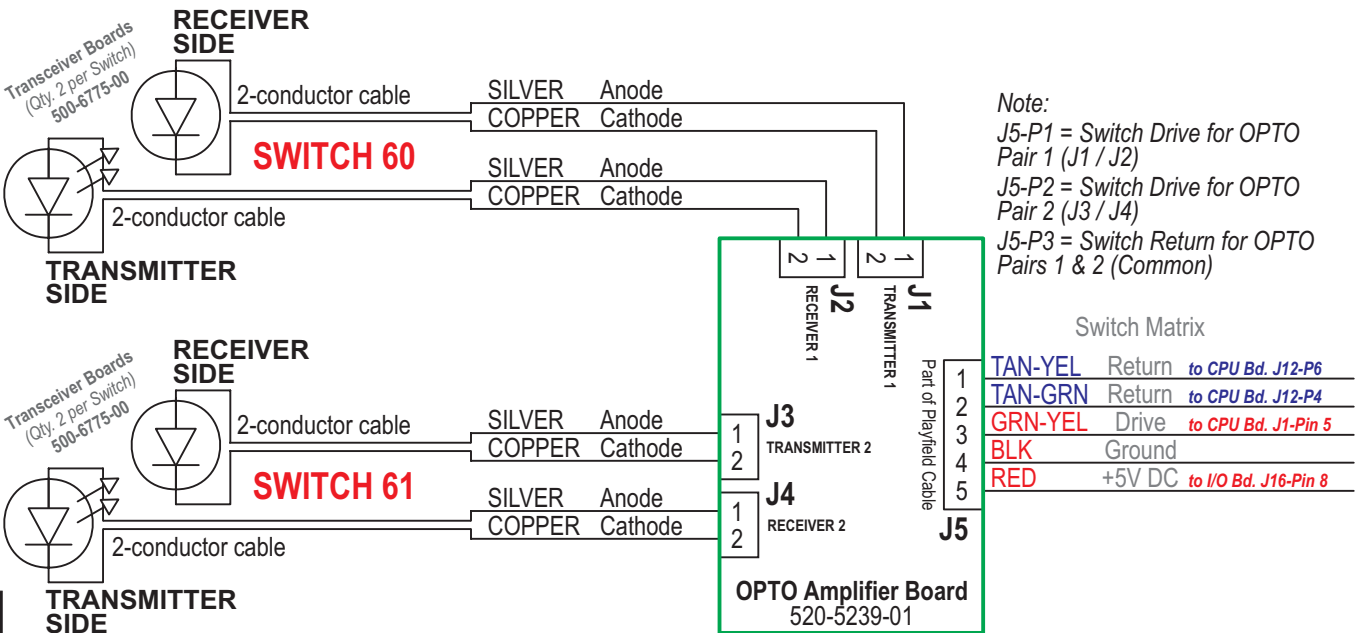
Transceiver Boards
(Qty. 2 per Switch)
500-6775-00

RECEIVER SIDE

2-conductor cable

SILVER Anode
COPPER Cathode

SWITCH 60

SILVER Anode
COPPER Cathode

2-conductor cable

TRANSMITTER SIDE

Note:
J5-P1 = Switch Drive for OPTO Pair 1 (J1 / J2)
J5-P2 = Switch Drive for OPTO Pair 2 (J3 / J4)
J5-P3 = Switch Return for OPTO Pairs 1 & 2 (Common)

2 1
J2
RECEIVER 1

2 1
J1
TRANSMITTER 1

Switch Matrix

Part of Playfield Cable

| | | | |
|---|---|---|---|
| 1 | TAN-YEL | Return | to CPU Bd. J12-P6 |
| 2 | TAN-GRN | Return | to CPU Bd. J12-P4 |
| 3 | GRN-YEL | Drive | to CPU Bd. J1-Pin 5 |
| 4 | BLK | Ground | |
| 5 | RED | +5V DC | to I/O Bd. J16-Pin 8 |

J5

Transceiver Boards
(Qty. 2 per Switch)
500-6775-00

RECEIVER SIDE

2-conductor cable

SILVER Anode
COPPER Cathode

J3
1
2
TRANSMITTER 2

SWITCH 61

SILVER Anode
COPPER Cathode

J4
1
2
RECEIVER 2

2-conductor cable

TRANSMITTER SIDE

OPTO Amplifier Board
520-5239-01